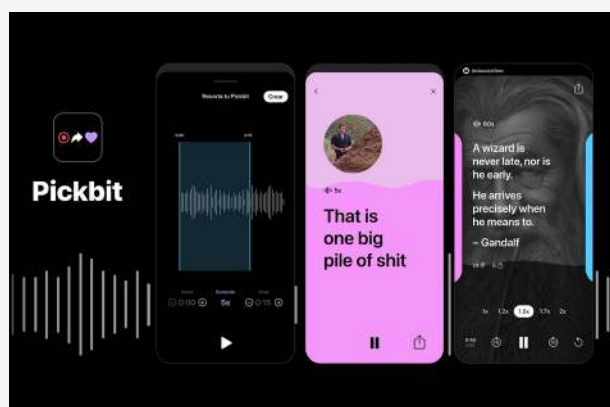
Pickbit

Record to Pickbit
Clear

0:00
5s
0:15

1x

That is one big pile of shit

60s

A wizard is never late, nor is he early.

He arrives precisely when he means to.

– Gandalf

1x
1.2x
1.5x
1.7x
2x